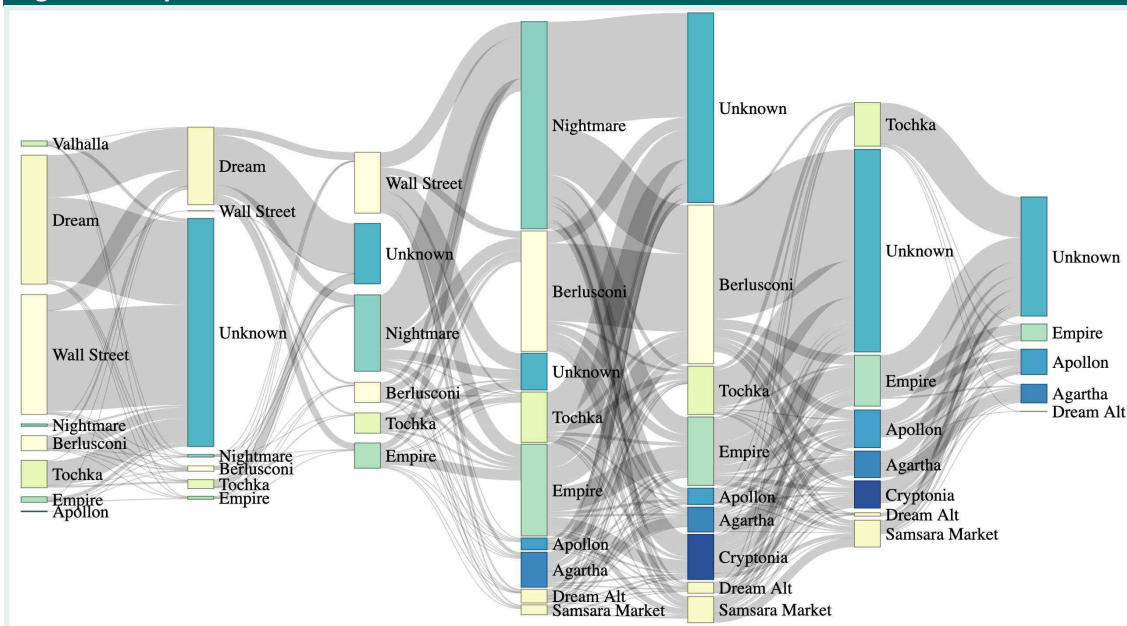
Valhalla
Dream
Wall Street
Nightmare
Berlusconi
Tochka
Empire
Apollon

Dream
Wall Street
Unknown
Nightmare
Berlusconi
Tochka
Empire

Wall Street
Unknown
Nightmare
Berlusconi
Tochka
Empire

Nightmare
Berlusconi
Unknown
Tochka
Empire
Apollon
Agartha
Dream Alt
Samsara Market

Unknown
Berlusconi
Tochka
Empire
Apollon
Agartha
Cryptonia
Dream Alt
Samsara Market

Tochka
Unknown
Empire
Apollon
Agartha
Cryptonia
Dream Alt
Samsara Market

Unknown
Empire
Apollon
Agartha
Dream Alt